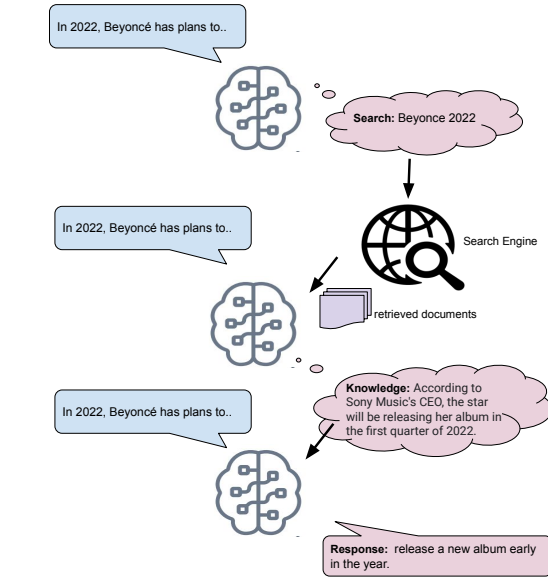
In 2022, Beyoncé has plans to..

**Search:** Beyonce 2022

Search Engine

In 2022, Beyoncé has plans to..

retrieved documents

**Knowledge:** According to Sony Music's CEO, the star will be releasing her album in the first quarter of 2022.

In 2022, Beyoncé has plans to..

**Response:** release a new album early in the year.